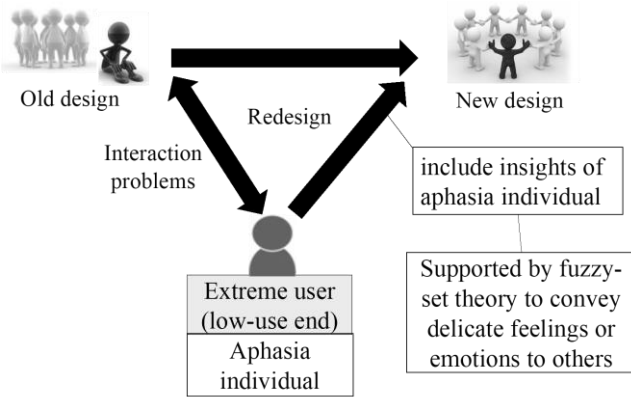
Old design

New design

Redesign

Interaction problems

include insights of aphasia individual

Supported by fuzzy-set theory to convey delicate feelings or emotions to others

Extreme user (low-use end)

Aphasia individual